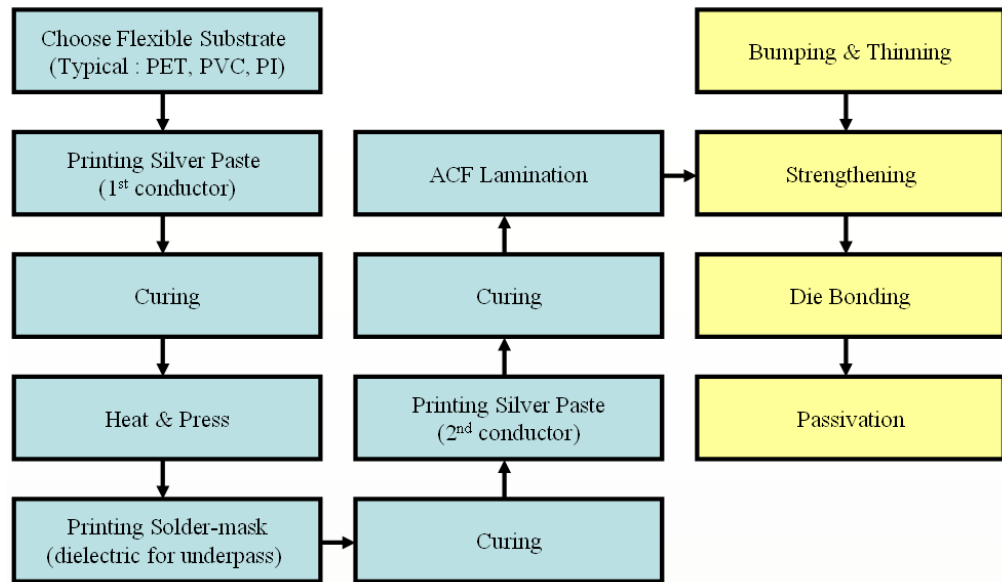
Choose Flexible Substrate (Typical : PET, PVC, PI)

Printing Silver Paste ($1^{st}$ conductor)

Curing

Heat & Press

Printing Solder-mask (dielectric for underpass)

Curing

Printing Silver Paste ($2^{nd}$ conductor)

Curing

ACF Lamination

Bumping & Thinning

Strengthening

Die Bonding

Passivation